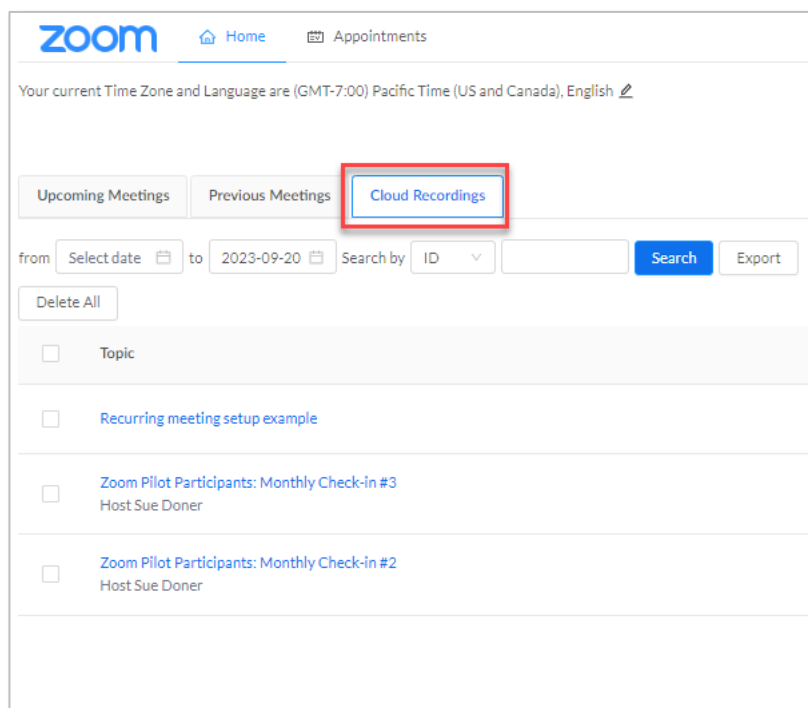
zoom

Home

Appointments

Your current Time Zone and Language are (GMT-7:00) Pacific Time (US and Canada), English

Upcoming Meetings

Previous Meetings

Cloud Recordings

from Select date to 2023-09-20 Search by ID Search Export

Delete All

Topic

Recurring meeting setup example

Zoom Pilot Participants: Monthly Check-in #3
Host Sue Doner

Zoom Pilot Participants: Monthly Check-in #2
Host Sue Doner